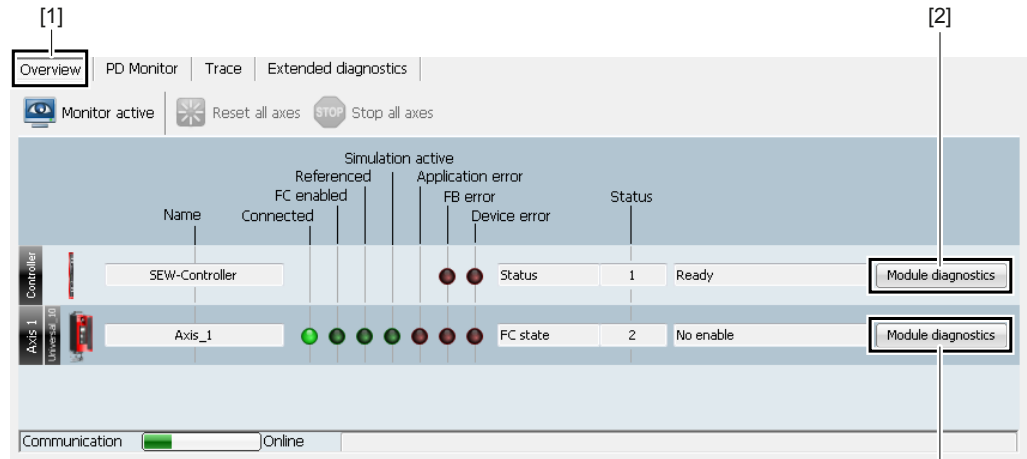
[1]

[2]

Overview | PD Monitor | Trace | Extended diagnostics

Monitor active | Reset all axes | STOP Stop all axes

Simulation active
Referenced
Application error
FC enabled
FB error
Status
Name
Connected
Device error

Controller
SEW-Controller
Status
1
Ready
Module diagnostics

Axis 1
Universal 10
Axis_1
FC state
2
No enable
Module diagnostics

Communication
Online